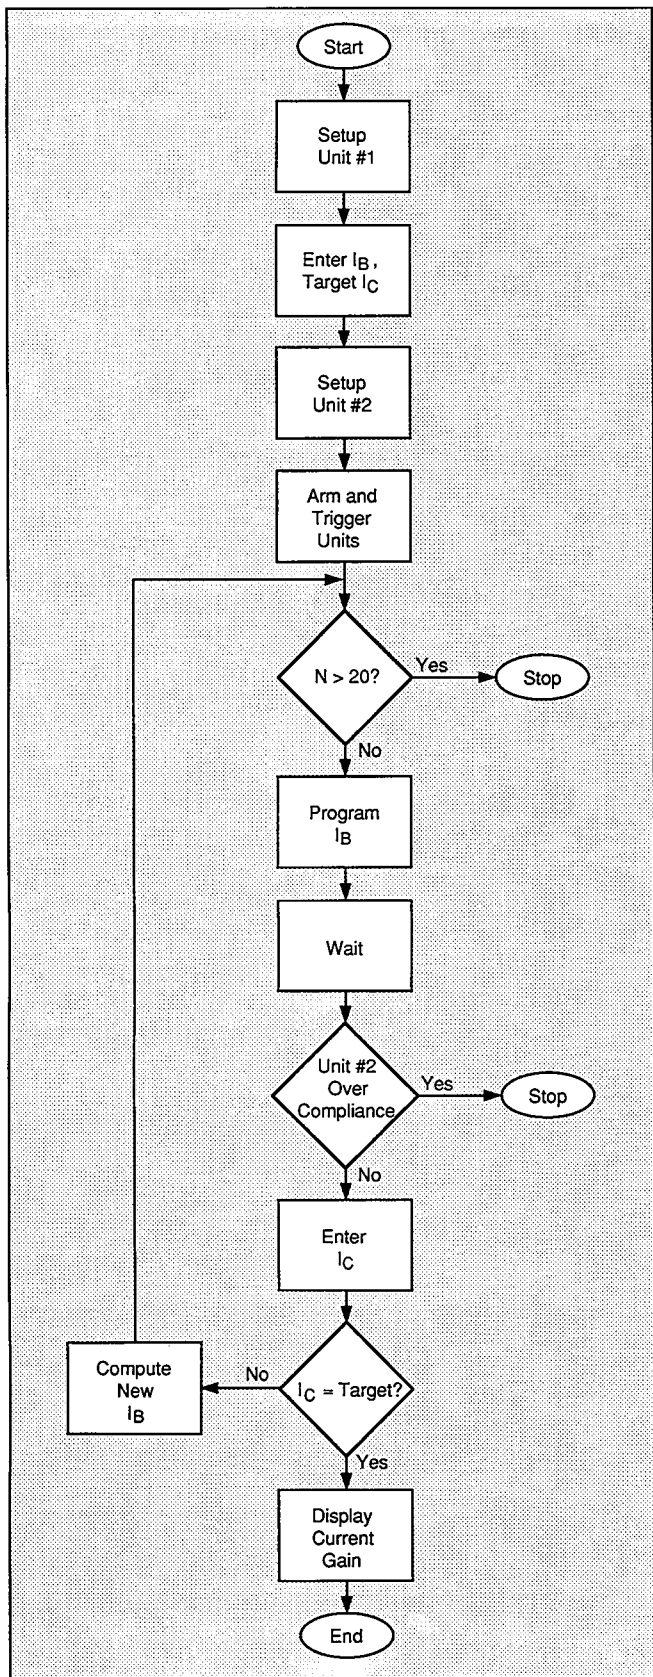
Start

Setup Unit #1

Enter $I_B$, Target $I_C$

Setup Unit #2

Arm and Trigger Units

N > 20?

Yes

Stop

No

Program $I_B$

Wait

Unit #2 Over Compliance

Yes

Stop

No

Enter $I_C$

$I_C$ = Target?

No

Compute New $I_B$

Yes

Display Current Gain

End